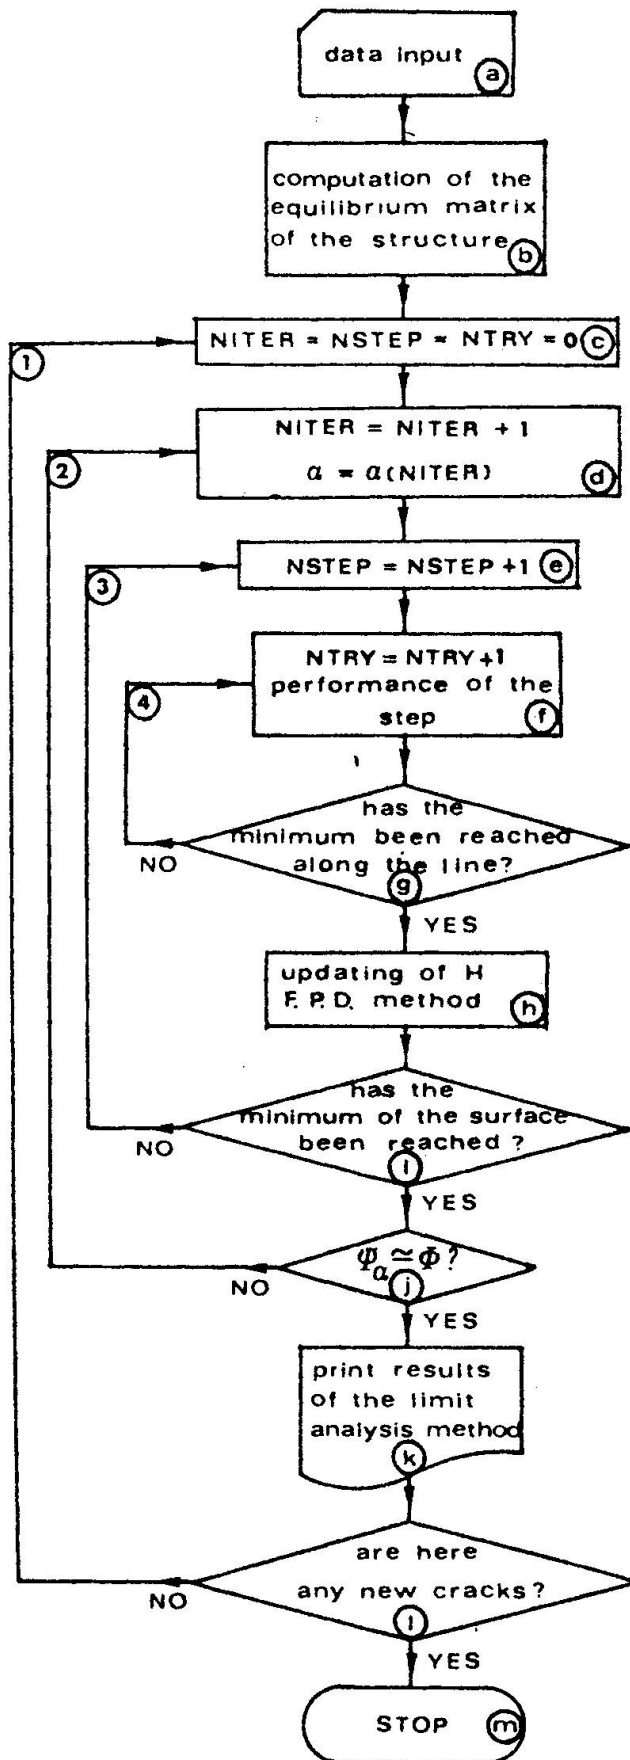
data input ⓐ

computation of the equilibrium matrix of the structure ⓑ

① NITER = NSTEP = NTRY = 0 ⓒ

② NITER = NITER + 1

$\alpha = \alpha$(NITER) ⓓ

③ NSTEP = NSTEP + 1 ⓔ

④ NTRY = NTRY + 1 performance of the step ⓕ

has the minimum been reached along the line? ⓖ

NO

YES

updating of H F. P. D. method ⓗ

has the minimum of the surface been reached ? ⓘ

NO

YES

$\Psi_a \simeq \Phi$? ⓙ

NO

YES

print results of the limit analysis method ⓚ

are here any new cracks? ⓛ

NO

YES

STOP ⓜ